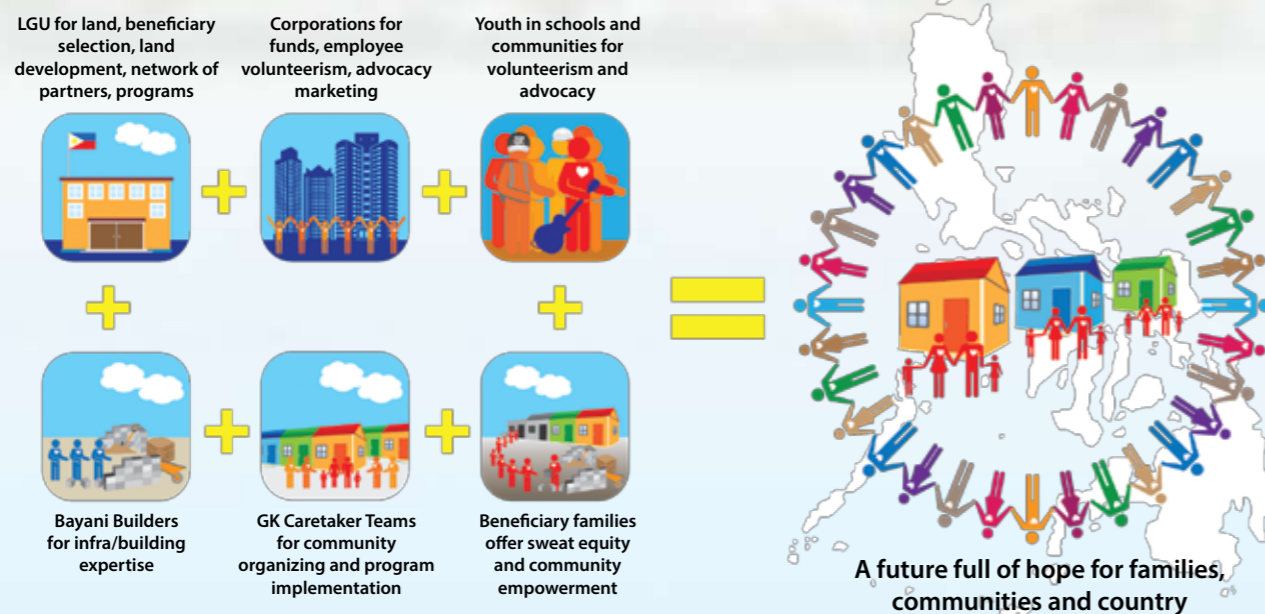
LGU for land, beneficiary selection, land development, network of partners, programs

Corporations for funds, employee volunteerism, advocacy marketing

Youth in schools and communities for volunteerism and advocacy

Bayani Builders for infra/building expertise

GK Caretaker Teams for community organizing and program implementation

Beneficiary families offer sweat equity and community empowerment

A future full of hope for families, communities and country